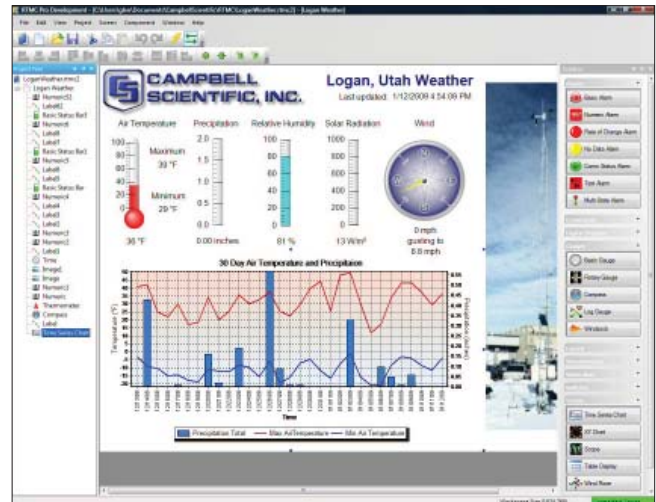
RTMC Pro Development - [C:\Users\...\Documents\Campbellsci\RTMC\LoganWeather.rtmc2] - [Logan Weather]

File Edit View Project Screen Component Window Help

Project Tree

LoganWeather.rtmc2
Logan Weather
Numeric
Label
Basic Status Bar
Numeric
Label
Label
Basic Status Bar
Numeric
Label
Label
Basic Status Bar
Numeric
Label
Label
Label
Numeric
Numeric
Label
Time
Image
Image
Numeric
Numeric
Thermometer
Compass
Label
Time Series Chart

CAMPBELL SCIENTIFIC, INC.

Logan, Utah Weather

Last updated: 1/12/2009 4:54:00 PM

Air Temperature

Maximum

39 °F

Minimum

29 °F

36 °F

Precipitation

0.00 inches

Relative Humidity

81 %

Solar Radiation

13 W/m²

Wind

N

E

S

W

0 mph gusting to 6.8 mph

30 Day Air Temperature and Precipitation

Temperature (°F)

Precipitation (inches)

Time

Precipitation Total — Max AirTemperature — Min Air Temperature

Toolbox

Glass Alarm

Numeric Alarm

Rate of Change Alarm

No Data Alarm

Comm Status Alarm

Type Alarm

Multi-State Alarm

Basic Gauge

Rotary Gauge

Compass

Log Gauge

Windsock

Time Series Chart

XY Chart

Scope

Table Display

Wind Rose